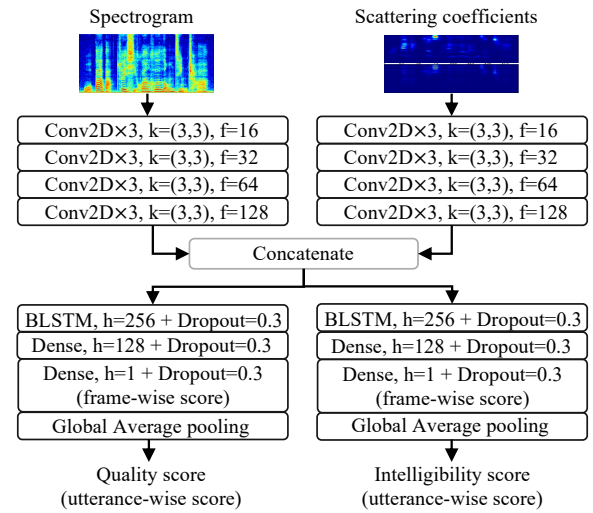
Spectrogram

Conv2D×3, k=(3,3), f=16
Conv2D×3, k=(3,3), f=32
Conv2D×3, k=(3,3), f=64
Conv2D×3, k=(3,3), f=128

Scattering coefficients

Conv2D×3, k=(3,3), f=16
Conv2D×3, k=(3,3), f=32
Conv2D×3, k=(3,3), f=64
Conv2D×3, k=(3,3), f=128

Concatenate

BLSTM, h=256 + Dropout=0.3
Dense, h=128 + Dropout=0.3
Dense, h=1 + Dropout=0.3 (frame-wise score)
Global Average pooling

Quality score (utterance-wise score)

BLSTM, h=256 + Dropout=0.3
Dense, h=128 + Dropout=0.3
Dense, h=1 + Dropout=0.3 (frame-wise score)
Global Average pooling

Intelligibility score (utterance-wise score)